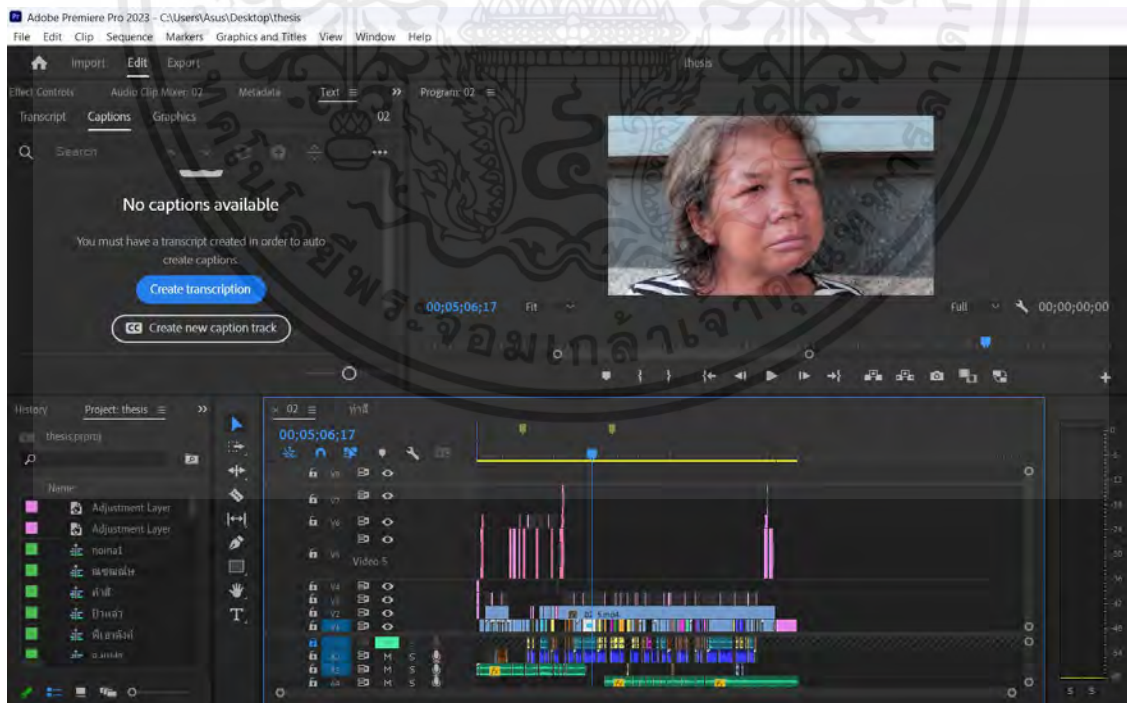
Adobe Premiere Pro 2023 - C:\Users\Asus\Desktop\thesis
File Edit Clip Sequence Markers Graphics and Titles View Window Help

Import Edit Export

thesis

Effect Controls Audio Clip Mixer: 02 Metadata Text ≡ » Program: 02 ≡

Transcript Captions Graphics 02

Search

No captions available

You must have a transcript created in order to auto create captions.

Create transcription

CC Create new caption track

00;05;06;17 Fit Full 00;00;00;00

History Project: thesis ≡ »

thesis.prproj

Name

Adjustment Layer
Adjustment Layer
noina1
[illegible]
ค่าดี
ป้าเล่า
พี่เอาดีงไ
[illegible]

02 ≡ ท่าดี

00;05;06;17

V8
V7
V6
V5 Video 5
V4
V3
V2
V1
A1 M S
A2 M S
A3 M S
A4 M S

02 5.mp4

S S